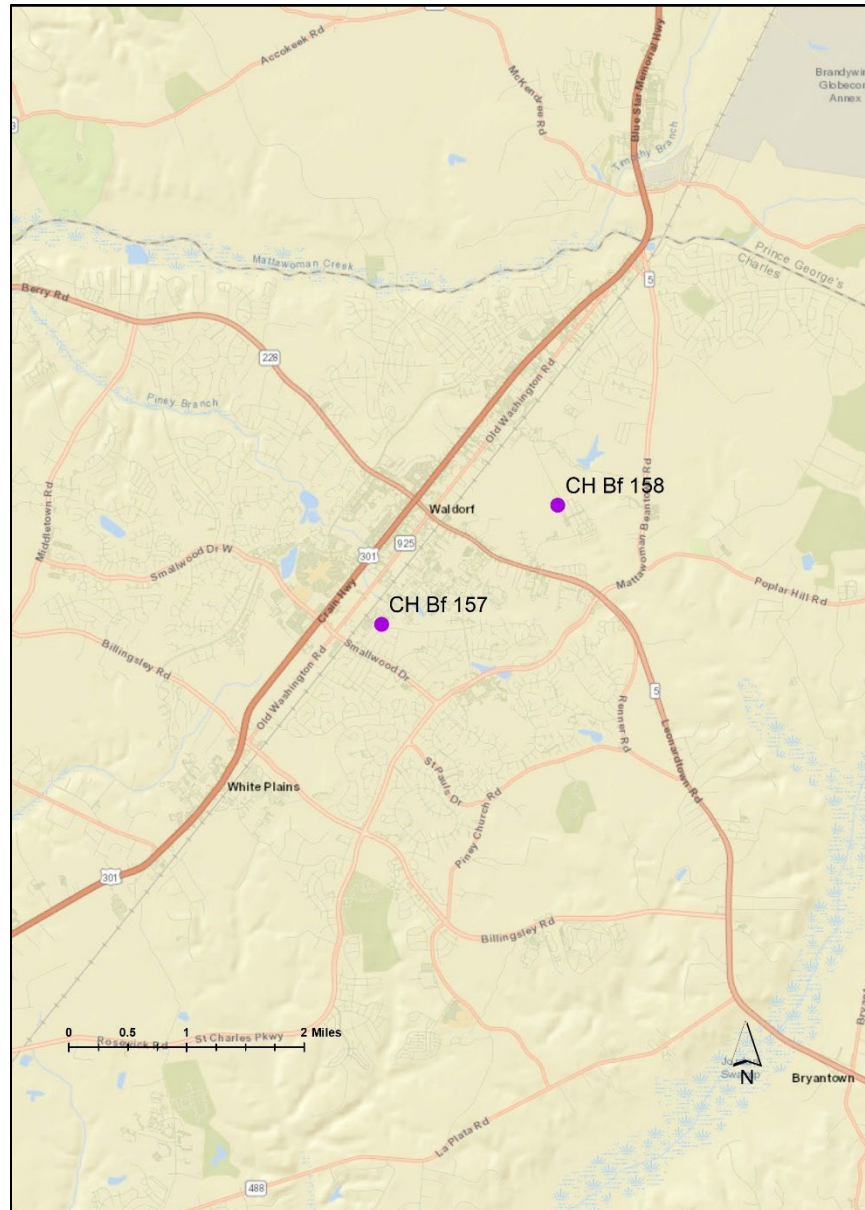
Accokeek Rd

McKendree Rd

Blue Star Memorial Hwy

Brandywine Globecom Annex

Timothy Branch

Mattawoman Creek

Prince George's

Charles

5

Berry Rd

228

Piney Branch

Old Washington Rd

CH Bf 158

Waldorf

Middletown Rd

Smallwood Dr W

301

925

Mattawoman Beantown Rd

Poplar Hill Rd

CH Bf 157

Crain Hwy

Billingsley Rd

Smallwood Dr

Old Washington Rd

Renner Rd

5

Leonardtown Rd

St Pauls Dr

White Plains

Piney Church Rd

301

Billingsley Rd

0 0.5 1 2 Miles

Rosewick Rd

St Charles Pkwy

N

Swamp

Bryantown

La Plata Rd

488